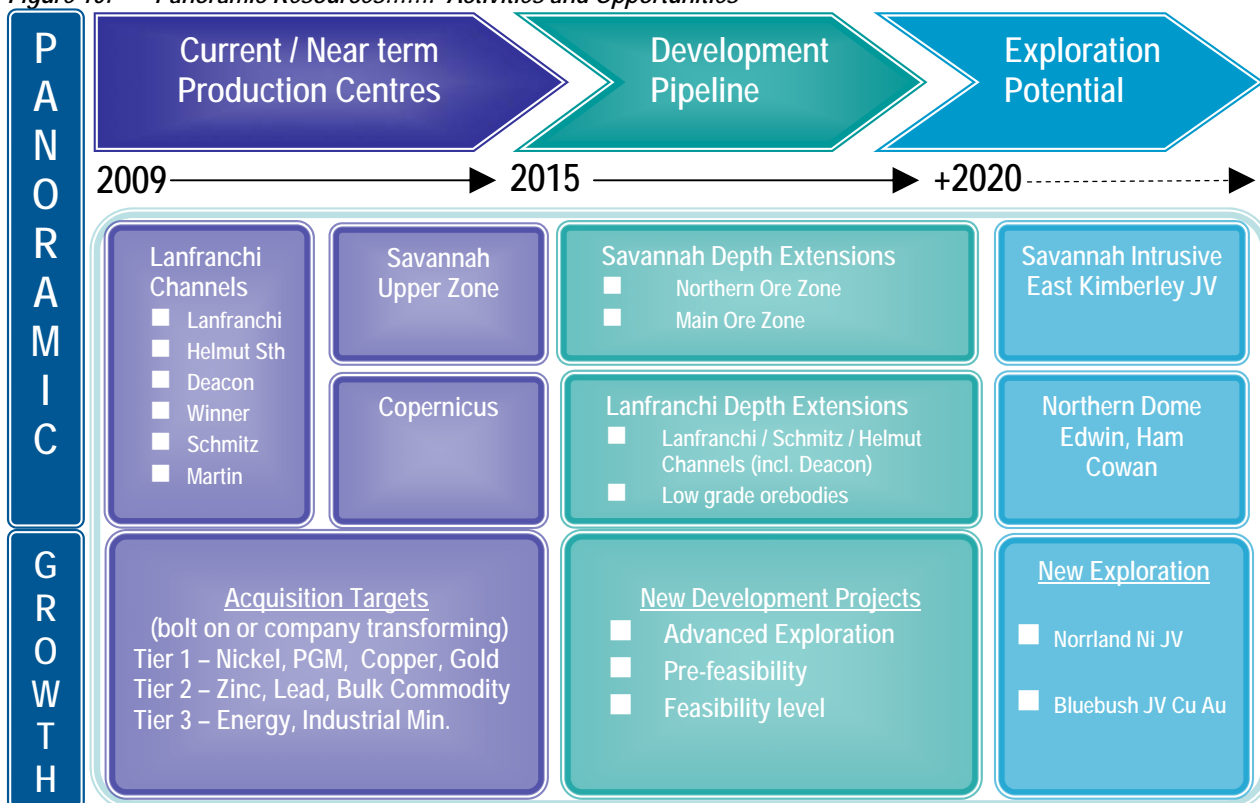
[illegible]

PANORAMIC

GROWTH

Current / Near term Production Centres

Development Pipeline

Exploration Potential

2009 → 2015 → +2020

Lanfranchi Channels
- Lanfranchi
- Helmut Sth
- Deacon
- Winner
- Schmitz
- Martin

Savannah Upper Zone

Copernicus

Savannah Depth Extensions
- Northern Ore Zone
- Main Ore Zone

Lanfranchi Depth Extensions
- Lanfranchi / Schmitz / Helmut Channels (incl. Deacon)
- Low grade orebodies

Savannah Intrusive East Kimberley JV

Northern Dome Edwin, Ham Cowan

Acquisition Targets
(bolt on or company transforming)
Tier 1 – Nickel, PGM, Copper, Gold
Tier 2 – Zinc, Lead, Bulk Commodity
Tier 3 – Energy, Industrial Min.

New Development Projects
- Advanced Exploration
- Pre-feasibility
- Feasibility level

New Exploration
- Norrland Ni JV
- Bluebush JV Cu Au